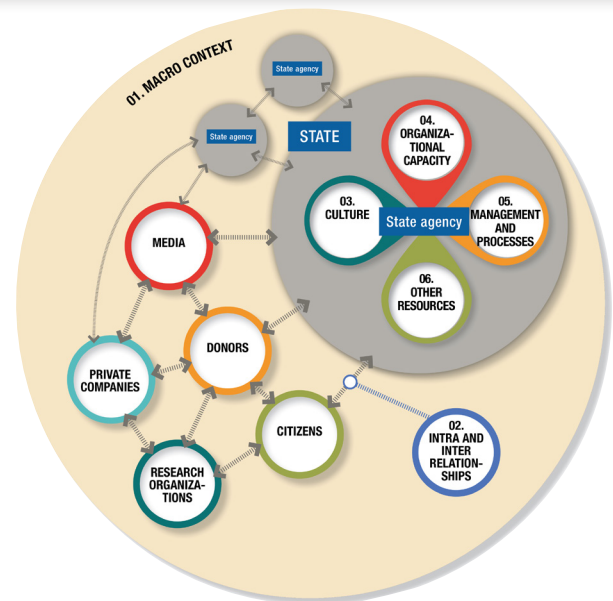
01. MACRO CONTEXT

State agency

State agency

STATE

04. ORGANIZATIONAL CAPACITY

03. CULTURE

State agency

05. MANAGEMENT AND PROCESSES

06. OTHER RESOURCES

MEDIA

DONORS

PRIVATE COMPANIES

CITIZENS

RESEARCH ORGANIZATIONS

02. INTRA AND INTER RELATIONSHIPS